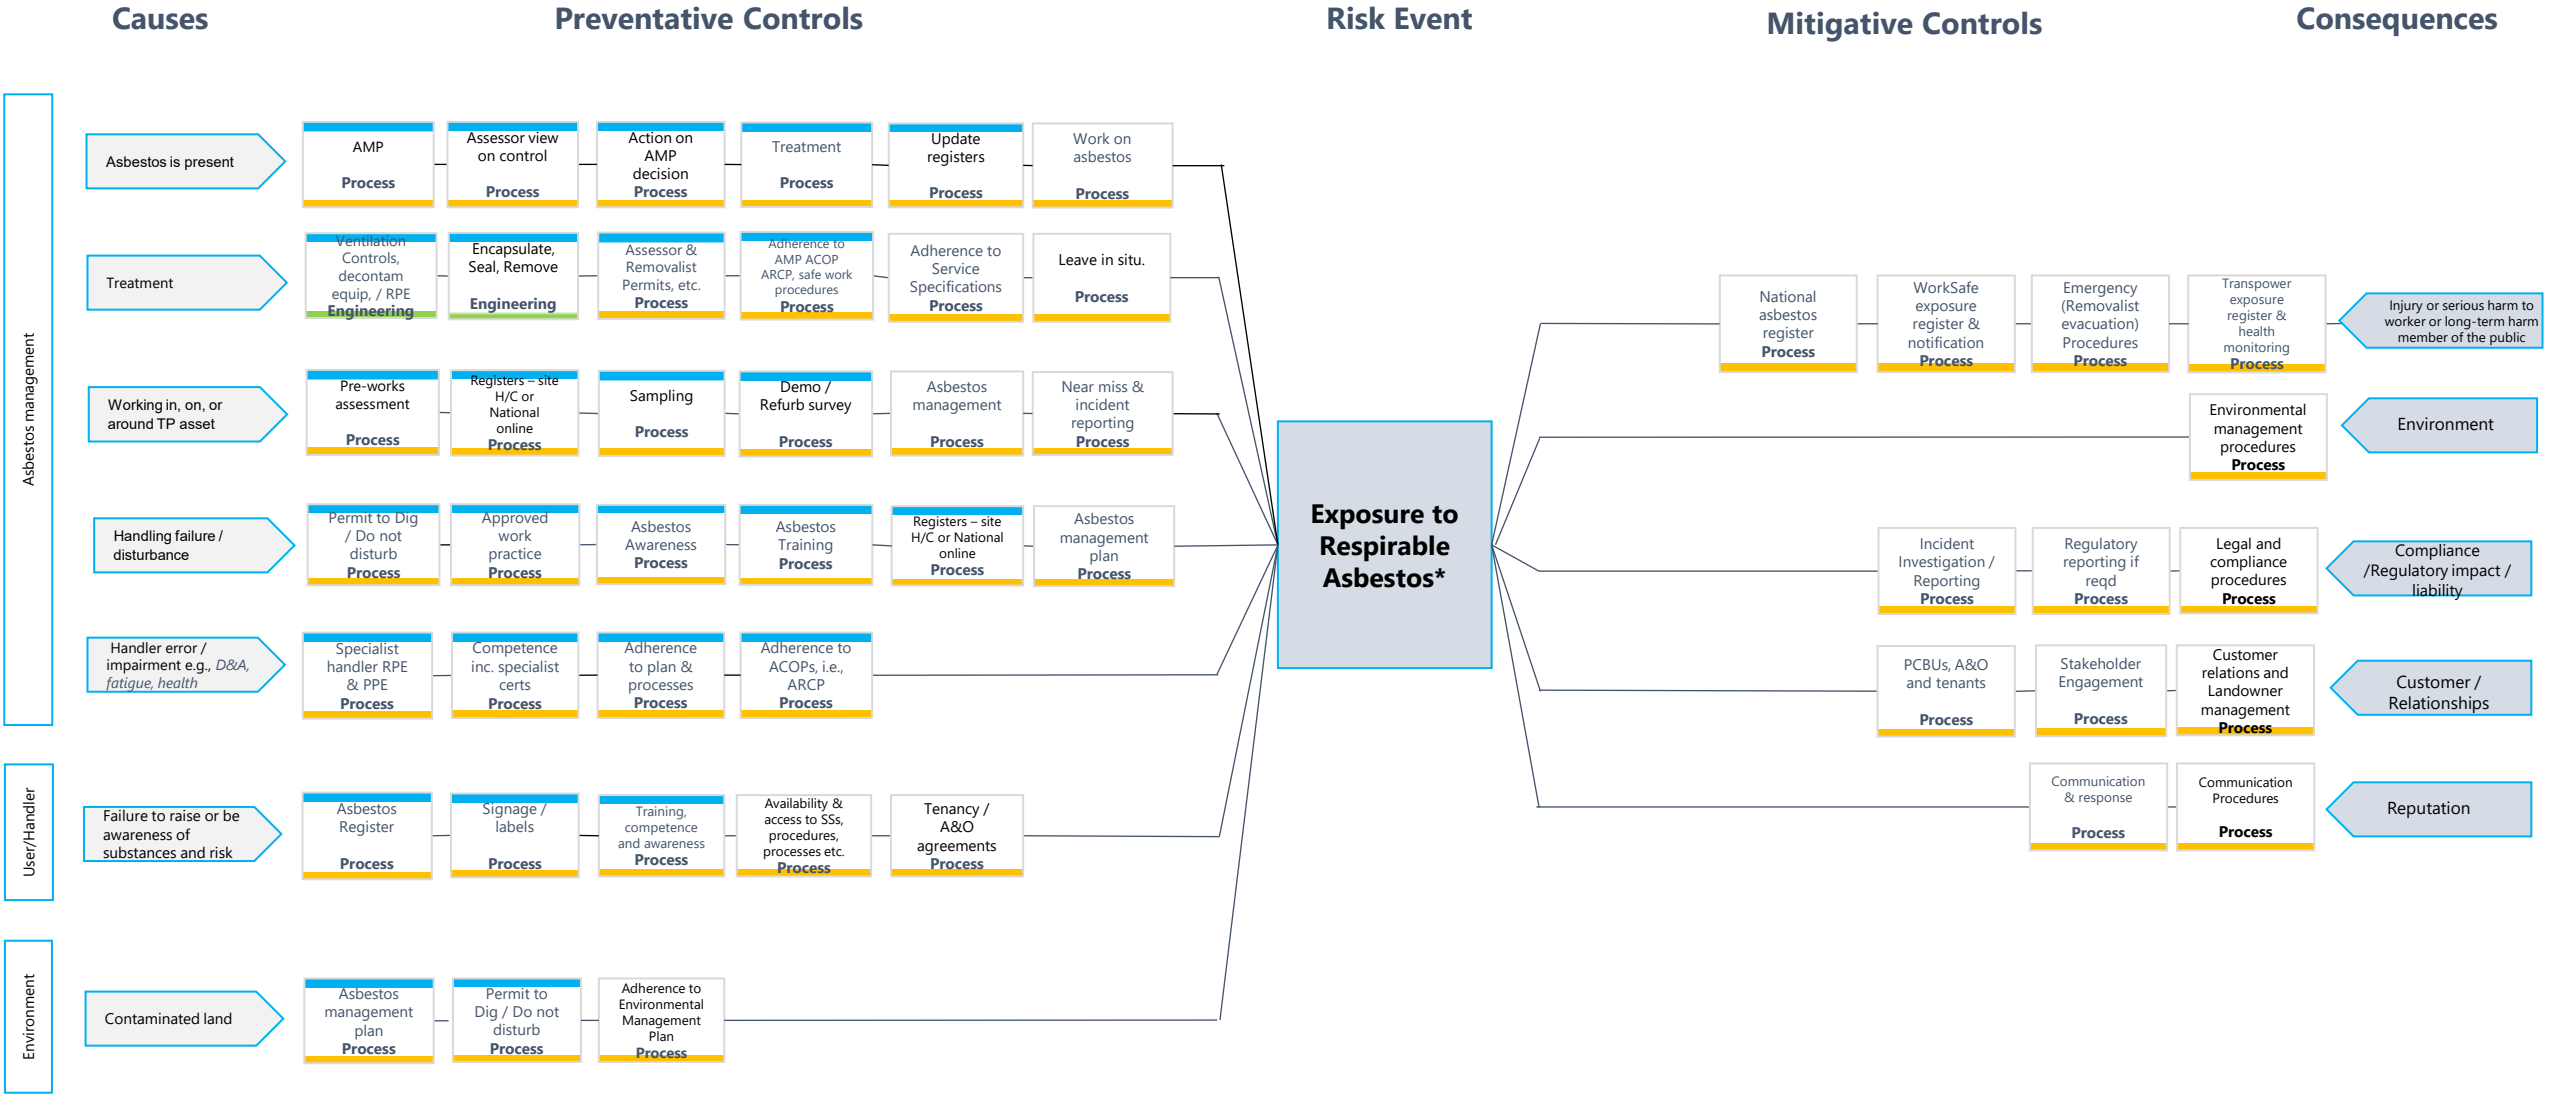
Causes

Preventative Controls

Risk Event

Mitigative Controls

Consequences

Asbestos management

Asbestos is present

AMP
Process

Assessor view on control
Process

Action on AMP decision
Process

Treatment
Process

Update registers
Process

Work on asbestos
Process

Treatment

Ventilation Controls, decontam equip, / RPE
Engineering

Encapsulate, Seal, Remove
Engineering

Assessor & Removalist Permits, etc.
Process

Adherence to AMP ACOP ARCP, safe work procedures
Process

Adherence to Service Specifications
Process

Leave in situ.
Process

Working in, on, or around TP asset

Pre-works assessment
Process

Registers – site H/C or National online
Process

Sampling
Process

Demo / Refurb survey
Process

Asbestos management
Process

Near miss & incident reporting
Process

Handling failure / disturbance

Permit to Dig / Do not disturb
Process

Approved work practice
Process

Asbestos Awareness
Process

Asbestos Training
Process

Registers – site H/C or National online
Process

Asbestos management plan
Process

Handler error / impairment e.g., D&A, fatigue, health

Specialist handler RPE & PPE
Process

Competence inc. specialist certs
Process

Adherence to plan & processes
Process

Adherence to ACOPs, i.e., ARCP
Process

User/Handler

Failure to raise or be awareness of substances and risk

Asbestos Register
Process

Signage / labels
Process

Training, competence and awareness
Process

Availability & access to SSs, procedures, processes etc.
Process

Tenancy / A&O agreements
Process

Environment

Contaminated land

Asbestos management plan
Process

Permit to Dig / Do not disturb
Process

Adherence to Environmental Management Plan
Process

Exposure to Respirable Asbestos*

National asbestos register
Process

WorkSafe exposure register & notification
Process

Emergency (Removalist evacuation) Procedures
Process

Transpower exposure register & health monitoring
Process

Injury or serious harm to worker or long-term harm member of the public

Environmental management procedures
Process

Environment

Incident Investigation / Reporting
Process

Regulatory reporting if reqd
Process

Legal and compliance procedures
Process

Compliance /Regulatory impact / liability

PCBUs, A&O and tenants
Process

Stakeholder Engagement
Process

Customer relations and Landowner management
Process

Customer / Relationships

Communication & response
Process

Communication Procedures
Process

Reputation